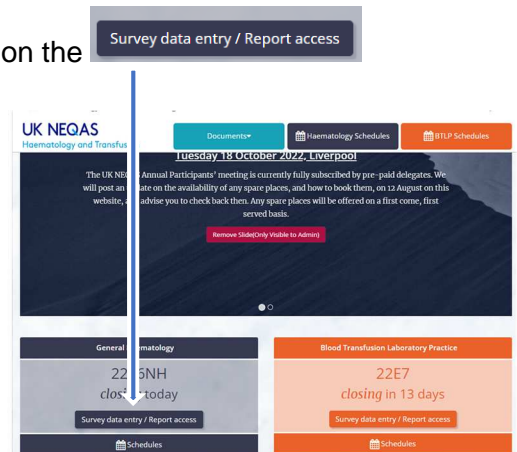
on the Survey data entry / Report access

UK NEQAS
Haematology and Transfus

Documents▾

Haematology Schedules

BTLP Schedules

Tuesday 18 October 2022, Liverpool

The UK NEQ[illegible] Annual Participants' meeting is currently fully subscribed by pre-paid delegates. We will post an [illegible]date on the availability of any spare places, and how to book them, on 12 August on this website, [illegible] advise you to check back then. Any spare places will be offered on a first come, first served basis.

Remove Slide(Only Visible to Admin)

General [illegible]ematology

22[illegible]6NH

clos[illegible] today

Survey data entry / Report access

Schedules

Blood Transfusion Laboratory Practice

22E7

closing in 13 days

Survey data entry / Report access

Schedules